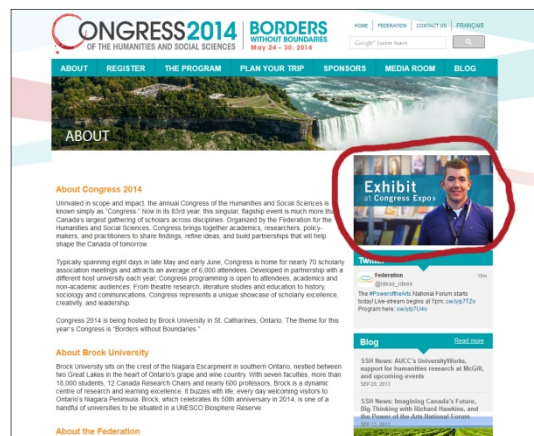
CONGRESS2014 OF THE HUMANITIES AND SOCIAL SCIENCES | BORDERS WITHOUT BOUNDARIES May 24 – 30, 2014

HOME | FEDERATION | CONTACT US | FRANÇAIS

Google Custom Search

ABOUT | REGISTER | THE PROGRAM | PLAN YOUR TRIP | SPONSORS | MEDIA ROOM | BLOG

ABOUT

About Congress 2014

Unrivaled in scope and impact, the annual Congress of the Humanities and Social Sciences is known simply as "Congress." Now in its 83rd year, this singular, flagship event is much more than Canada's largest gathering of scholars across disciplines. Organized by the Federation for the Humanities and Social Sciences, Congress brings together academics, researchers, policy-makers, and practitioners to share findings, refine ideas, and build partnerships that will help shape the Canada of tomorrow.

Typically spanning eight days in late May and early June, Congress is home for nearly 70 scholarly association meetings and attracts an average of 6,000 attendees. Developed in partnership with a different host university each year, Congress programming is open to attendees, academics and non-academic audiences. From theatre research, literature studies and education to history, sociology and communications, Congress represents a unique showcase of scholarly excellence, creativity, and leadership.

Congress 2014 is being hosted by Brock University in St. Catharines, Ontario. The theme for this year's Congress is "Borders without Boundaries."

About Brock University

Brock University sits on the crest of the Niagara Escarpment in southern Ontario, nestled between two Great Lakes in the heart of Ontario's grape and wine country. With seven faculties, more than 18,000 students, 12 Canada Research Chairs and nearly 600 professors, Brock is a dynamic centre of research and learning excellence. It buzzes with life, every day welcoming visitors to Ontario's Niagara Peninsula. Brock, which celebrates its 50th anniversary in 2014, is one of a handful of universities to be situated in a UNESCO Biosphere Reserve.

About the Federation

Exhibit at Congress Expo

Twitter

Federation @ideas_idees 10m
The #PowerofArts National Forum starts today! Live-stream begins at 7pm: ow.ly/p7TZo Program here: ow.ly/p7U4o

Blog | Read more

SSH News: AUCC's UniversityWorks, support for humanities research at McGill, and upcoming events
SEP 20, 2013

SSH News: Imagining Canada's Future, Big Thinking with Richard Hawkins, and the Power of the Arts National Forum
SEP 13, 2013